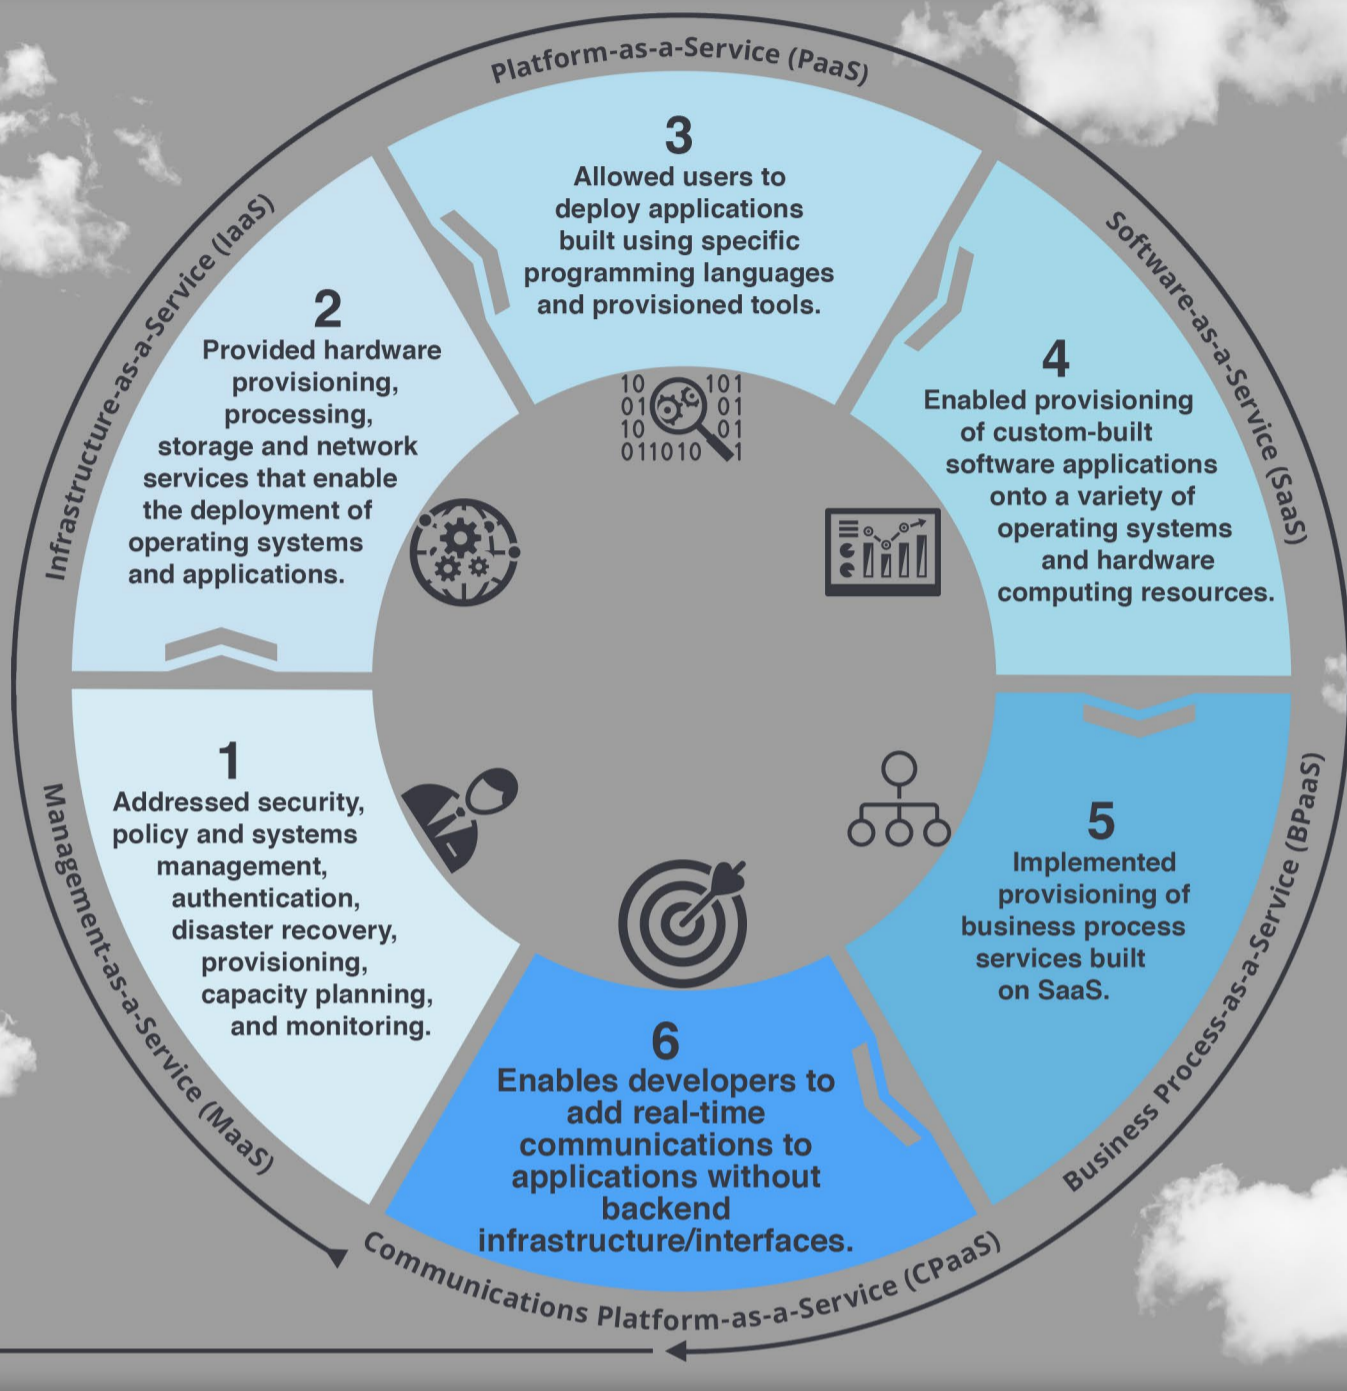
Platform-as-a-Service (PaaS)

3
Allowed users to deploy applications built using specific programming languages and provisioned tools.

Software-as-a-Service (SaaS)

4
Enabled provisioning of custom-built software applications onto a variety of operating systems and hardware computing resources.

Infrastructure-as-a-Service (IaaS)

2
Provided hardware provisioning, processing, storage and network services that enable the deployment of operating systems and applications.

10 101
01 01
10 01
011010 1

Management-as-a-Service (MaaS)

1
Addressed security, policy and systems management, authentication, disaster recovery, provisioning, capacity planning, and monitoring.

Business Process-as-a-Service (BPaaS)

5
Implemented provisioning of business process services built on SaaS.

6
Enables developers to add real-time communications to applications without backend infrastructure/interfaces.

Communications Platform-as-a-Service (CPaaS)